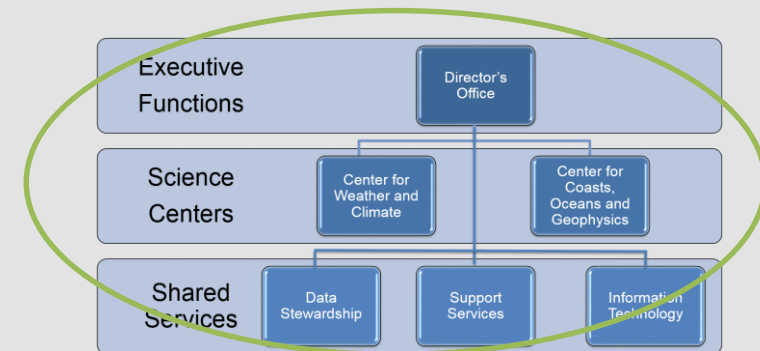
Executive Functions

Director's Office

Science Centers

Center for Weather and Climate

Center for Coasts, Oceans and Geophysics

Shared Services

Data Stewardship

Support Services

Information Technology